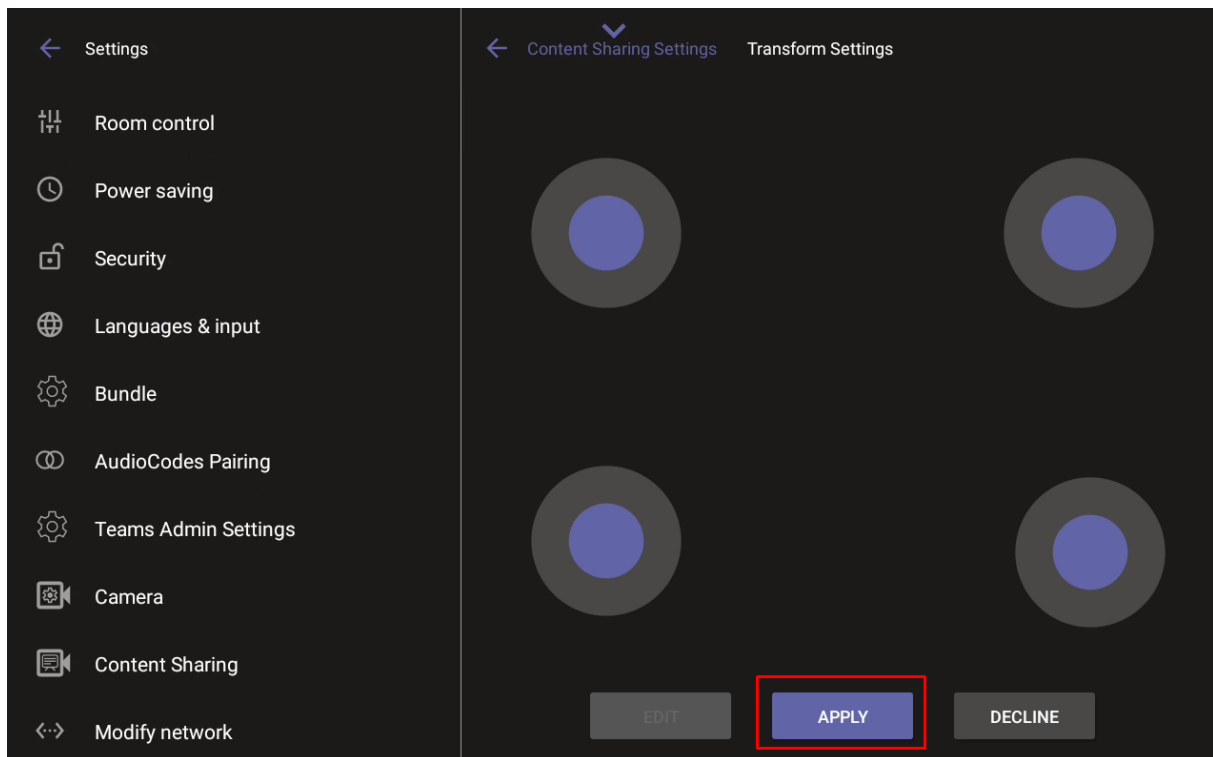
Settings

Room control

Power saving

Security

Languages & input

Bundle

AudioCodes Pairing

Teams Admin Settings

Camera

Content Sharing

Modify network

Content Sharing Settings Transform Settings

EDIT APPLY DECLINE